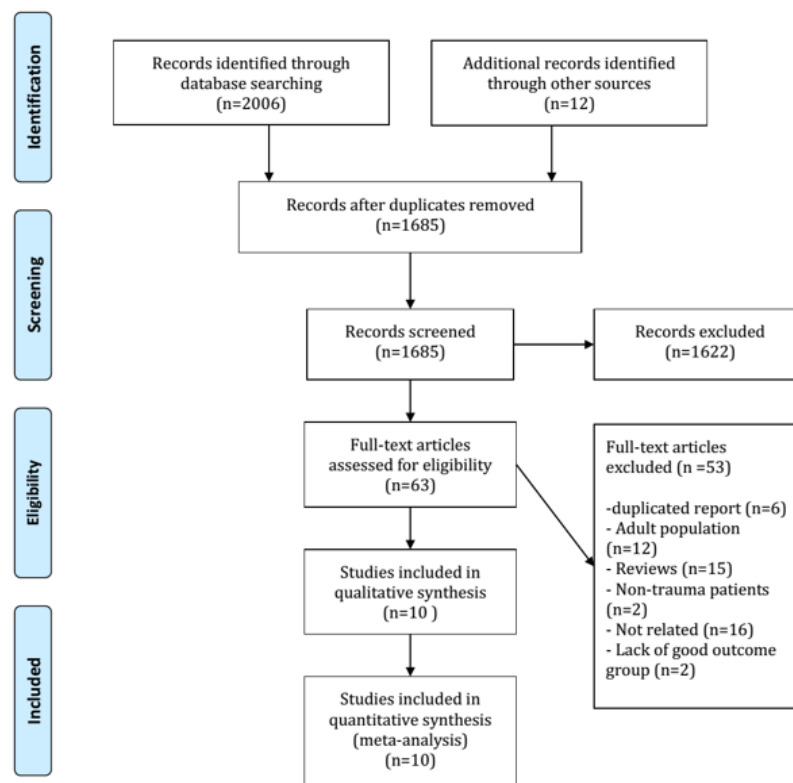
Identification

Records identified through database searching (n=2006)

Additional records identified through other sources (n=12)

Records after duplicates removed (n=1685)

Screening

Records screened (n=1685)

Records excluded (n=1622)

Eligibility

Full-text articles assessed for eligibility (n=63)

Full-text articles excluded (n =53)

-duplicated report (n=6)
- Adult population (n=12)
- Reviews (n=15)
- Non-trauma patients (n=2)
- Not related (n=16)
- Lack of good outcome group (n=2)

Studies included in qualitative synthesis (n=10 )

Included

Studies included in quantitative synthesis (meta-analysis) (n=10)